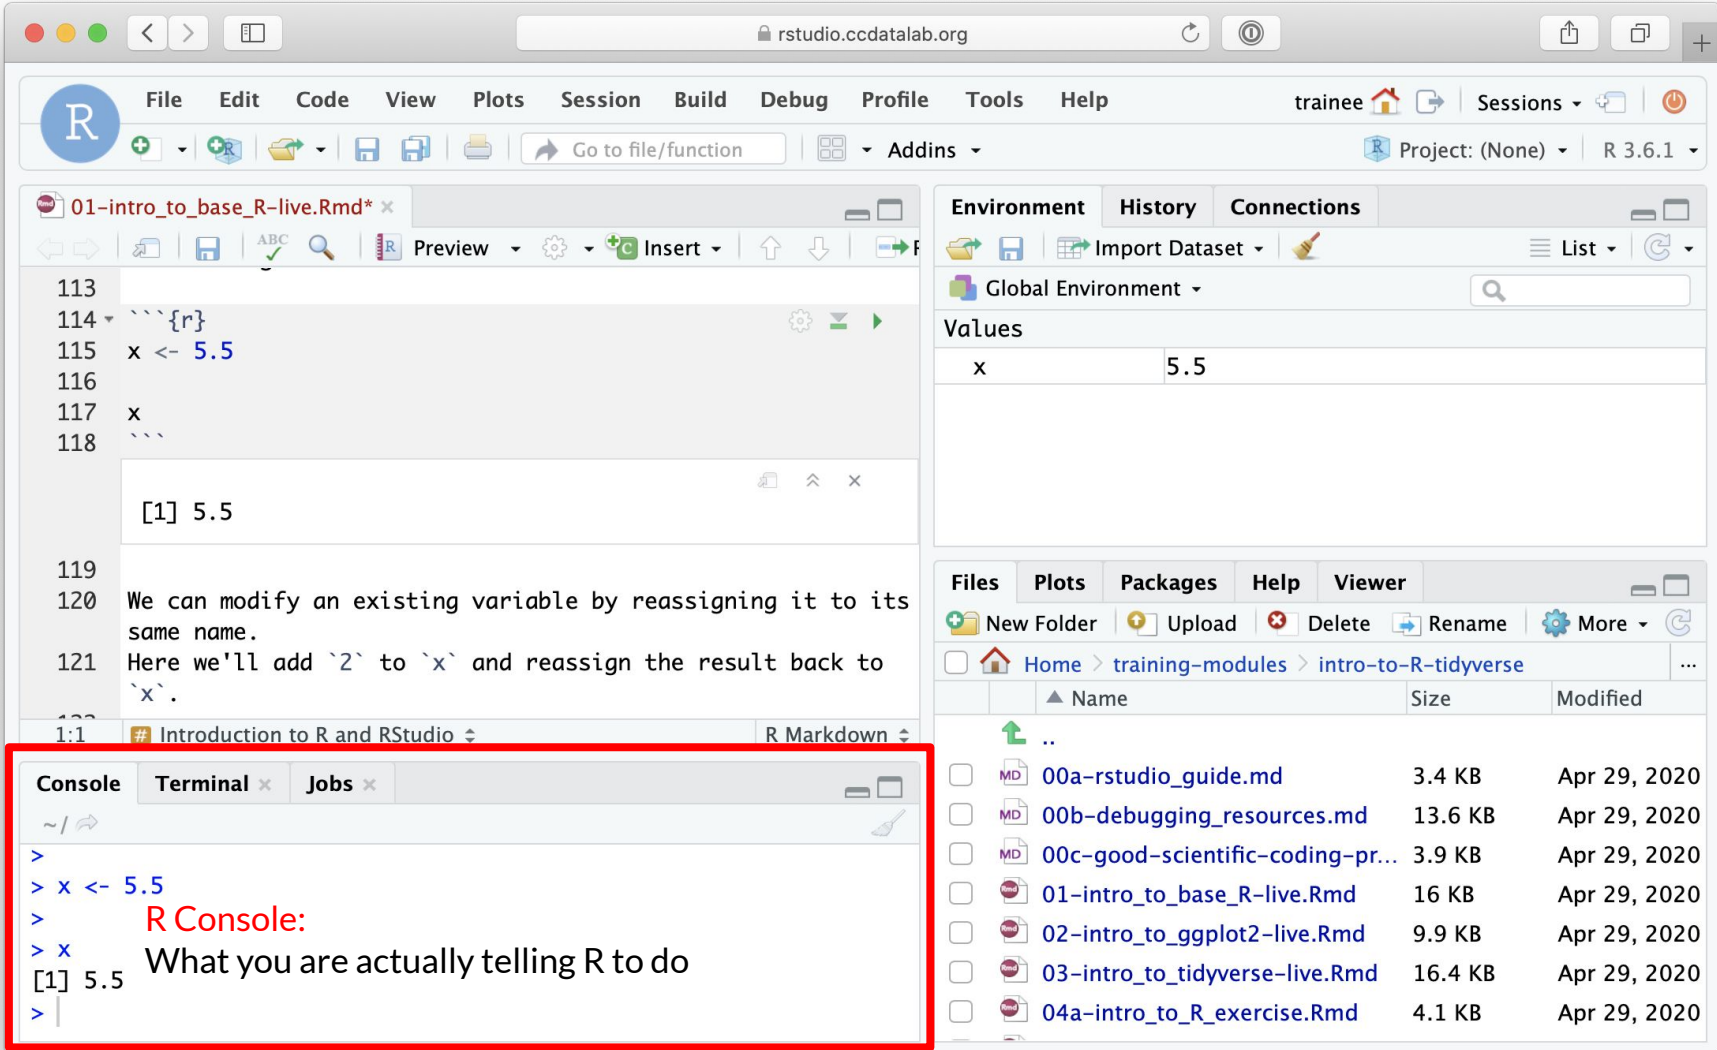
rstudio.ccdatalab.org

R File Edit Code View Plots Session Build Debug Profile Tools Help trainee Sessions

Go to file/function Addins Project: (None) R 3.6.1

01-intro_to_base_R-live.Rmd*

Preview Insert

113
114 ```{r}
115 x <- 5.5
116
117 x
118 ```

[1] 5.5

119
120 We can modify an existing variable by reassigning it to its same name.
121 Here we'll add `2` to `x` and reassign the result back to `x`.

1:1 Introduction to R and RStudio R Markdown

Console Terminal Jobs

~/

>
> x <- 5.5
>
> x
[1] 5.5
>

R Console:
What you are actually telling R to do

Environment History Connections

Import Dataset List

Global Environment

Values

| x | 5.5 |
|---|---|

Files Plots Packages Help Viewer

New Folder Upload Delete Rename More

Home › training-modules › intro-to-R-tidyverse

| Name | Size | Modified |
|---|---|---|
| .. | | |
| 00a-rstudio_guide.md | 3.4 KB | Apr 29, 2020 |
| 00b-debugging_resources.md | 13.6 KB | Apr 29, 2020 |
| 00c-good-scientific-coding-pr... | 3.9 KB | Apr 29, 2020 |
| 01-intro_to_base_R-live.Rmd | 16 KB | Apr 29, 2020 |
| 02-intro_to_ggplot2-live.Rmd | 9.9 KB | Apr 29, 2020 |
| 03-intro_to_tidyverse-live.Rmd | 16.4 KB | Apr 29, 2020 |
| 04a-intro_to_R_exercise.Rmd | 4.1 KB | Apr 29, 2020 |